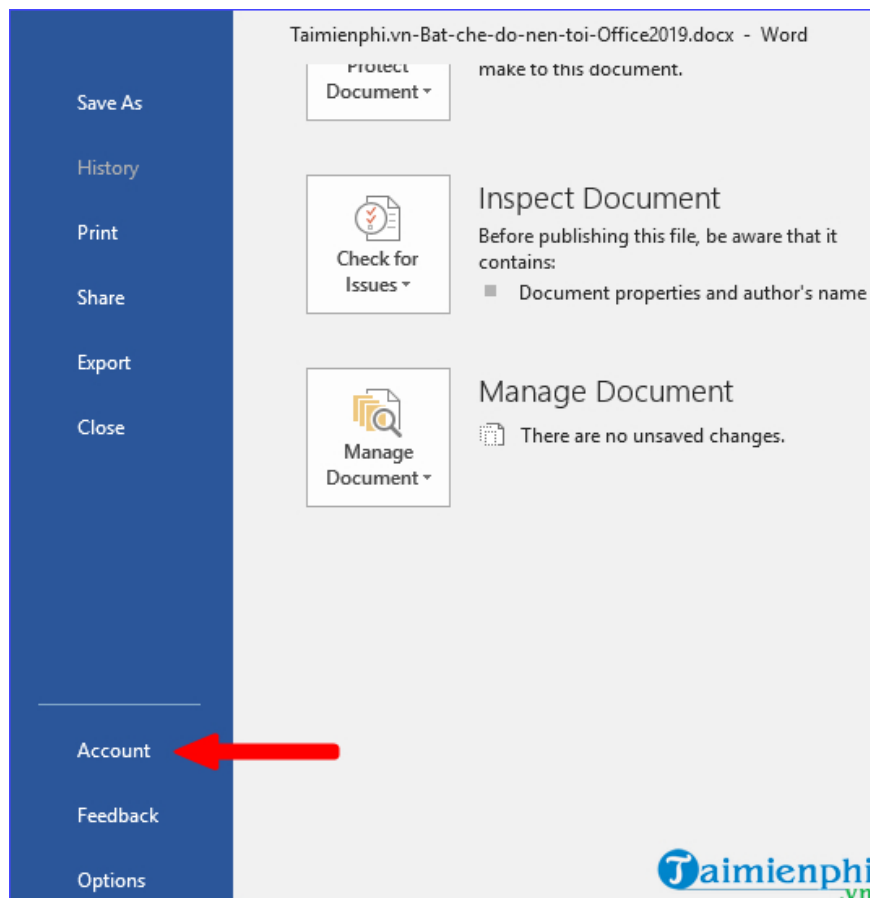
Taimienphi.vn-Bat-che-do-nen-toi-Office2019.docx - Word

Save As

History

Print

Share

Export

Close

Protect Document

make to this document.

Check for Issues

Inspect Document

Before publishing this file, be aware that it contains:

Document properties and author's name

Manage Document

Manage Document

There are no unsaved changes.

Account

Feedback

Options

Taimienphi.vn